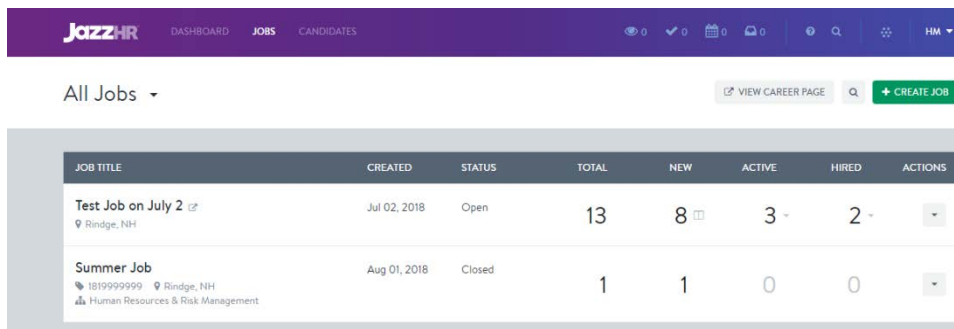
JazzHR DASHBOARD JOBS CANDIDATES 0 0 0 0 HM

All Jobs

VIEW CAREER PAGE + CREATE JOB

| JOB TITLE | CREATED | STATUS | TOTAL | NEW | ACTIVE | HIRED | ACTIONS |
|---|---|---|---|---|---|---|---|
| Test Job on July 2 Rindge, NH | Jul 02, 2018 | Open | 13 | 8 | 3 | 2 | |
| Summer Job 1819999999 Rindge, NH Human Resources & Risk Management | Aug 01, 2018 | Closed | 1 | 1 | 0 | 0 | |